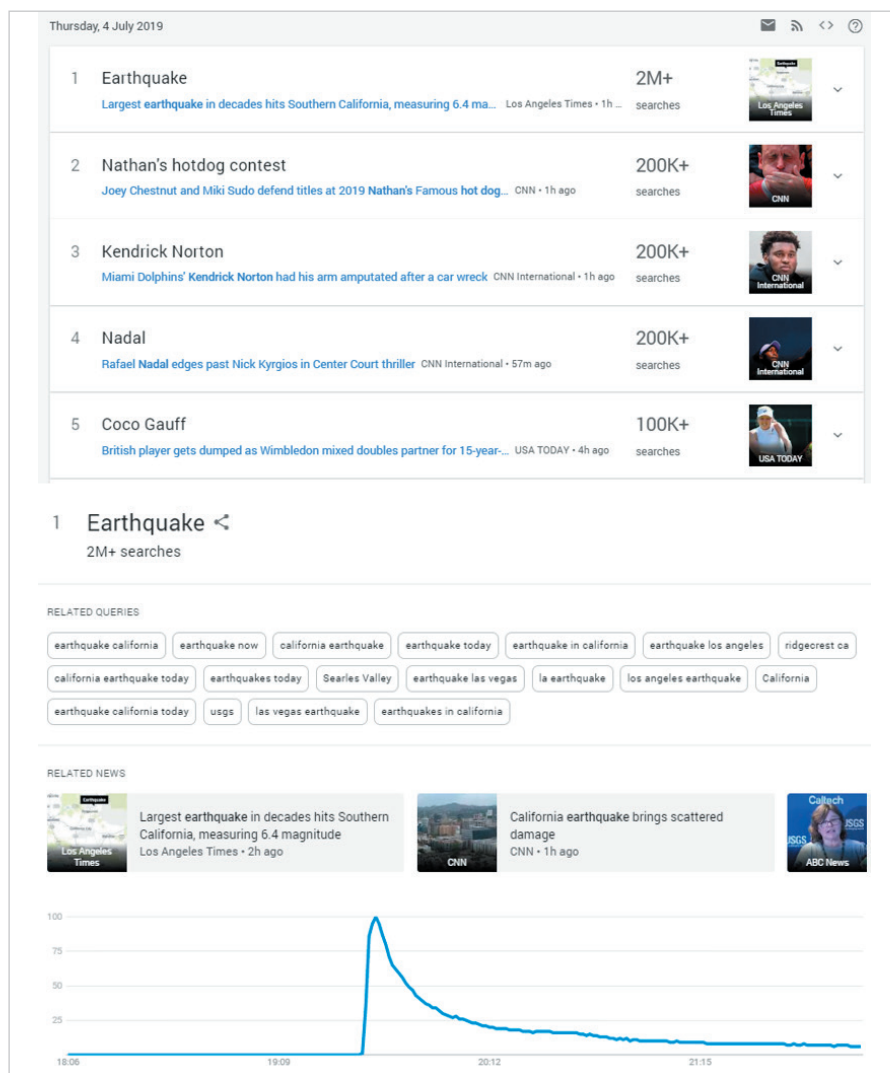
Thursday, 4 July 2019

1 Earthquake
Largest earthquake in decades hits Southern California, measuring 6.4 ma... Los Angeles Times • 1h ...
2M+ searches
Earthquake
Los Angeles Times

2 Nathan's hotdog contest
Joey Chestnut and Miki Sudo defend titles at 2019 Nathan's Famous hot dog... CNN • 1h ago
200K+ searches
CNN

3 Kendrick Norton
Miami Dolphins' Kendrick Norton had his arm amputated after a car wreck CNN International • 1h ago
200K+ searches
CNN International

4 Nadal
Rafael Nadal edges past Nick Kyrgios in Center Court thriller CNN International • 57m ago
200K+ searches
CNN International

5 Coco Gauff
British player gets dumped as Wimbledon mixed doubles partner for 15-year-... USA TODAY • 4h ago
100K+ searches
USA TODAY

1 Earthquake
2M+ searches

RELATED QUERIES
earthquake california | earthquake now | california earthquake | earthquake today | earthquake in california | earthquake los angeles | ridgecrest ca | california earthquake today | earthquakes today | Searles Valley | earthquake las vegas | la earthquake | los angeles earthquake | California | earthquake california today | usgs | las vegas earthquake | earthquakes in california

RELATED NEWS
Earthquake
Los Angeles Times
Largest earthquake in decades hits Southern California, measuring 6.4 magnitude
Los Angeles Times • 2h ago

CNN
California earthquake brings scattered damage
CNN • 1h ago

Caltech
USGS
USGS
ABC News

100
75
50
25
18:06
19:09
20:12
21:15